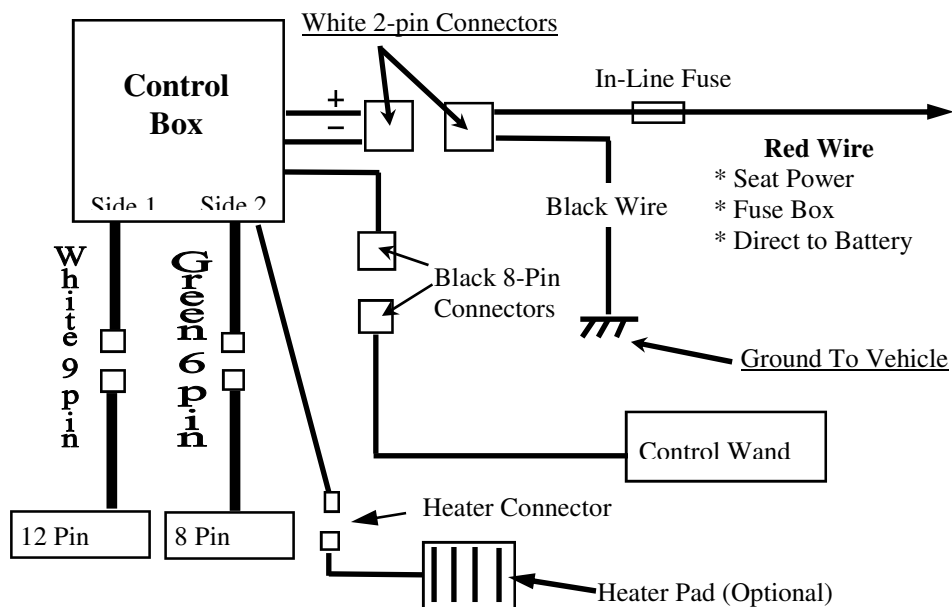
White 2-pin Connectors

Control Box

+

–

In-Line Fuse

Red Wire
* Seat Power
* Fuse Box
* Direct to Battery

Side 1

Side 2

Black Wire

White 9 pin

Green 6 pin

Black 8-Pin Connectors

Ground To Vehicle

Control Wand

Heater Connector

12 Pin

8 Pin

Heater Pad (Optional)